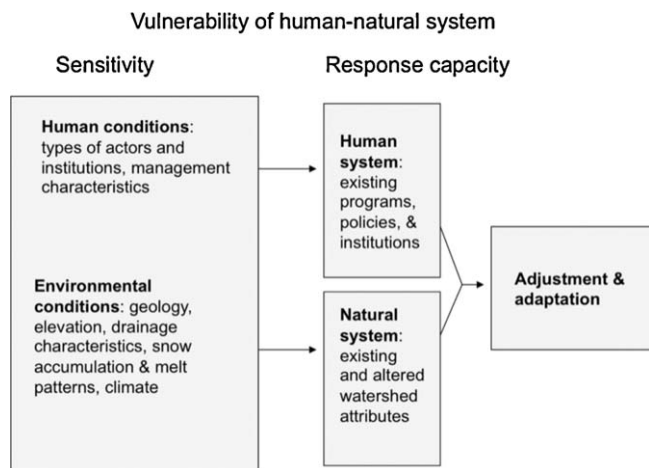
Vulnerability of human-natural system

Sensitivity

Response capacity

**Human conditions**: types of actors and institutions, management characteristics

**Environmental conditions**: geology, elevation, drainage characteristics, snow accumulation & melt patterns, climate

**Human system**: existing programs, policies, & institutions

**Natural system**: existing and altered watershed attributes

**Adjustment & adaptation**